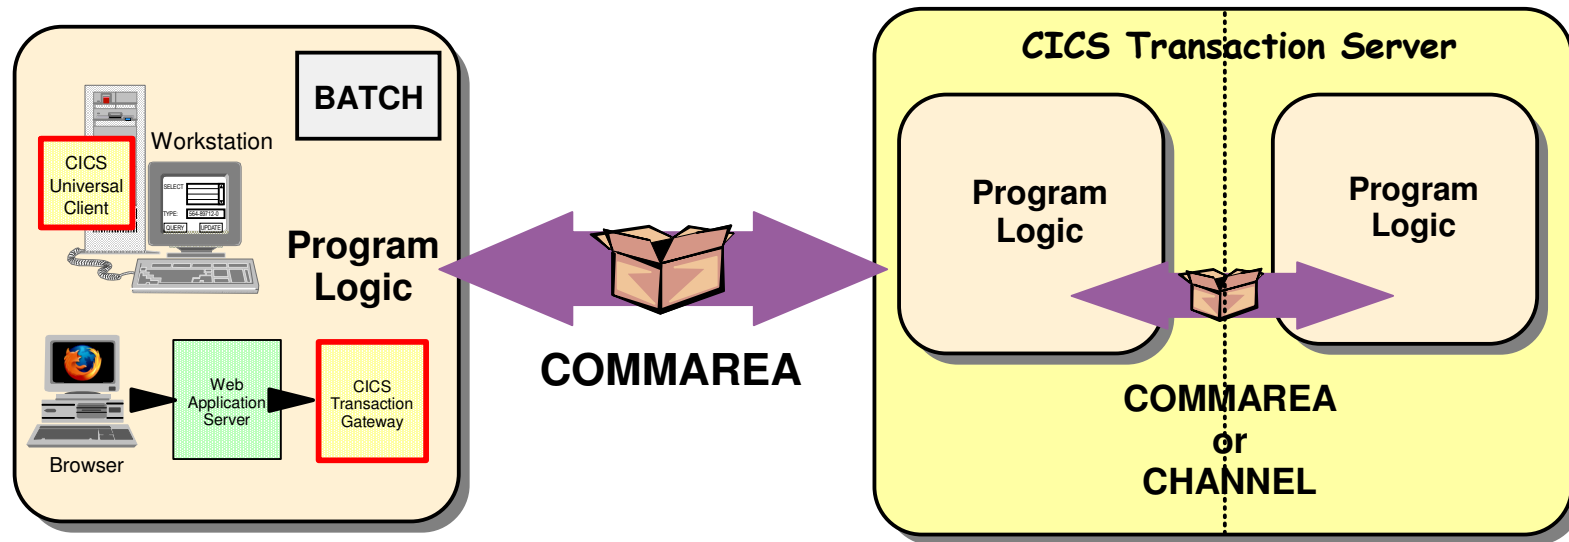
BATCH

Workstation

CICS Universal Client

SELECT

TYPE:

QUERY

UPDATE

Program Logic

Browser

Web Application Server

CICS Transaction Gateway

COMMAREA

CICS Transaction Server

Program Logic

Program Logic

COMMAREA or CHANNEL